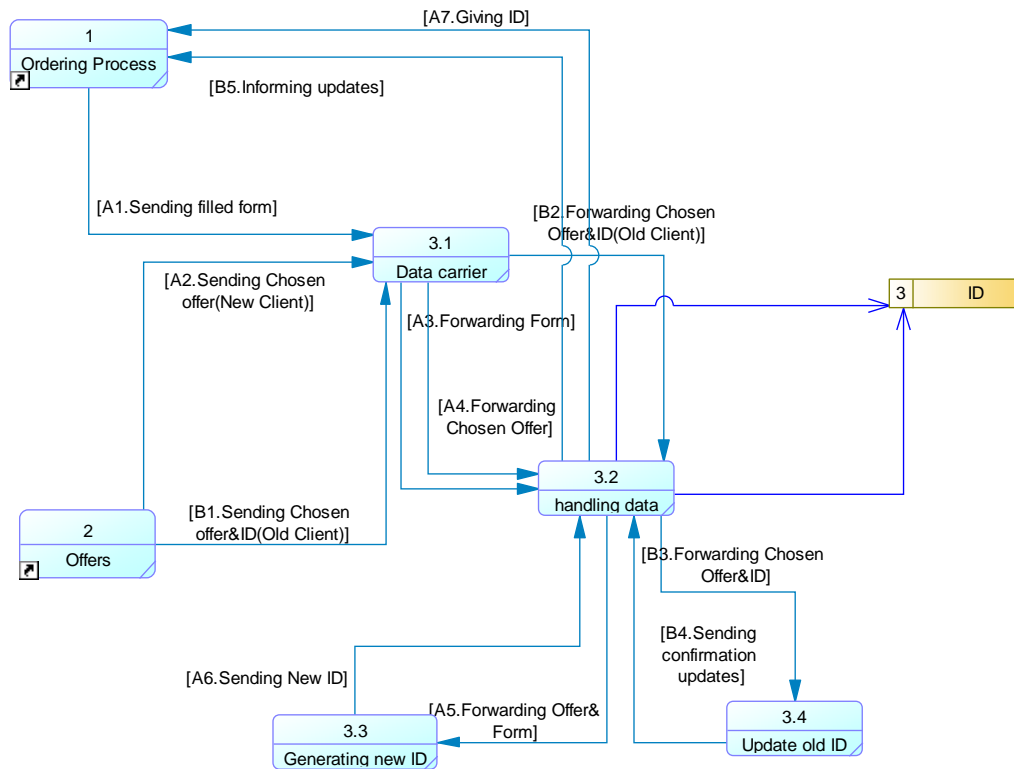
[A7.Giving ID]

1

Ordering Process

[B5.Informing updates]

[A1.Sending filled form]

[B2.Forwarding Chosen Offer&ID(Old Client)]

3.1

Data carrier

[A2.Sending Chosen offer(New Client)]

3

ID

[A3.Forwarding Form]

[A4.Forwarding Chosen Offer]

3.2

handling data

2

Offers

[B1.Sending Chosen offer&ID(Old Client)]

[B3.Forwarding Chosen Offer&ID]

[B4.Sending confirmation updates]

[A6.Sending New ID]

[A5.Forwarding Offer& Form]

3.3

Generating new ID

3.4

Update old ID